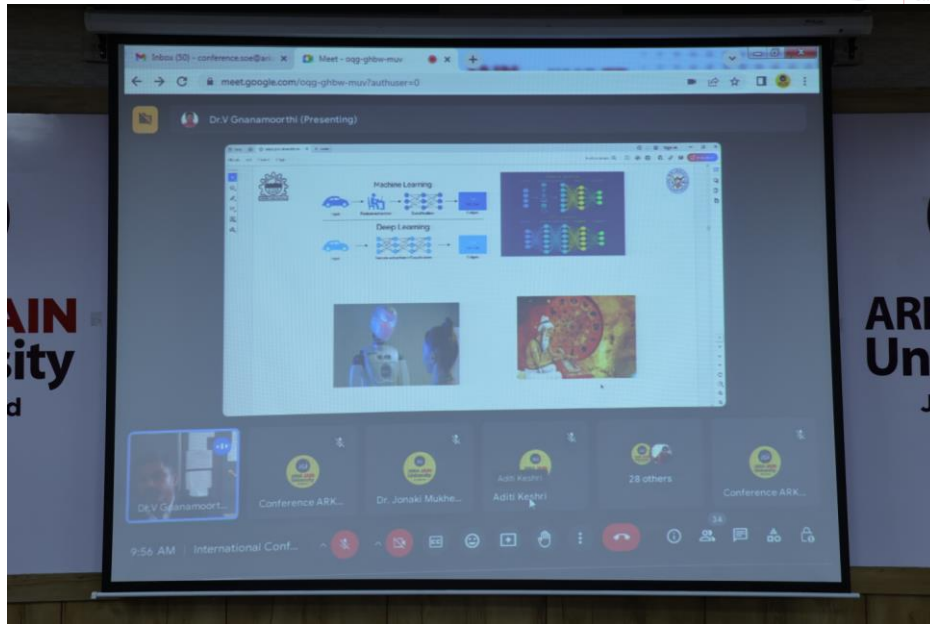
Inbox (50) - conference.soe@ar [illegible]

Meet - oqg-ghbw-muv

meet.google.com/oqg-ghbw-muv?authuser=0

Dr.V Gnanamoorthi (Presenting)

Machine Learning

Deep Learning

AIN
sity
d

AR
Un
J

Dr.V Gnanamoort...

Conference ARK...

Dr. Jonaki Mukhe...

Aditi Keshri

Aditi Keshri

28 others

Conference ARK...

9:56 AM | International Conf...

34